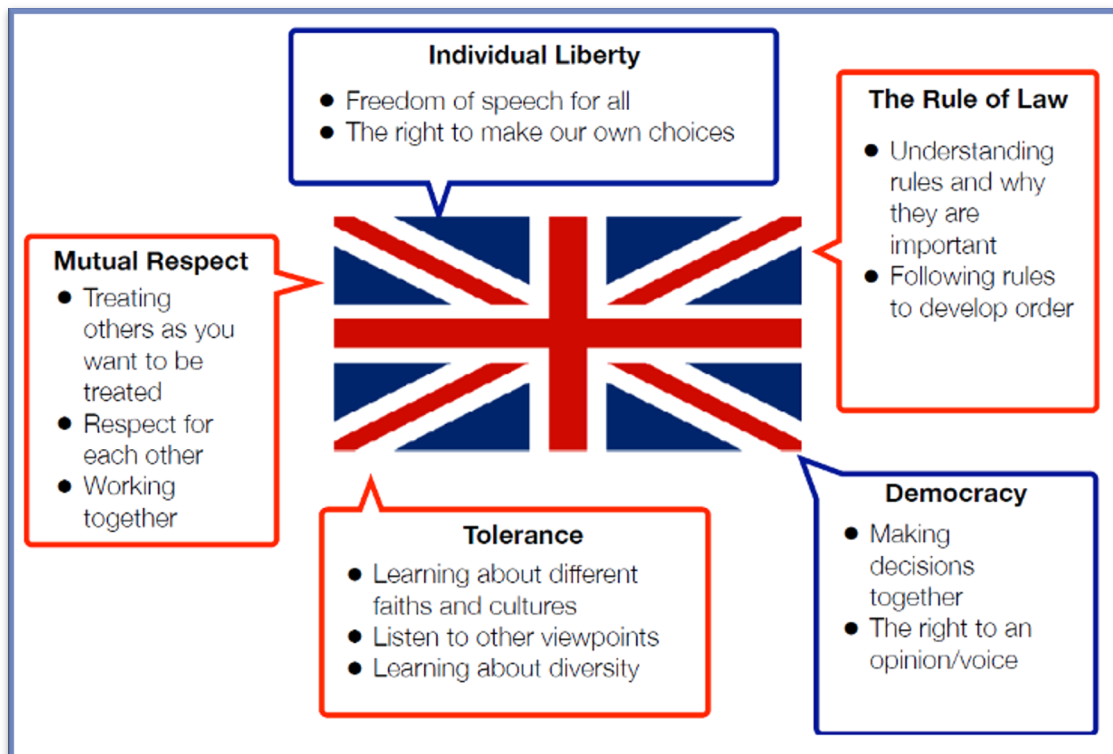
Individual Liberty

- Freedom of speech for all
- The right to make our own choices

The Rule of Law

- Understanding rules and why they are important
- Following rules to develop order

Mutual Respect

- Treating others as you want to be treated
- Respect for each other
- Working together

Tolerance

- Learning about different faiths and cultures
- Listen to other viewpoints
- Learning about diversity

Democracy

- Making decisions together
- The right to an opinion/voice